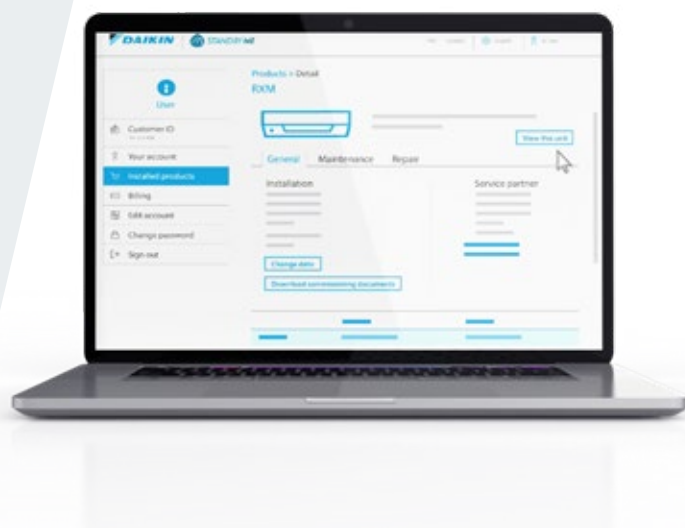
DAIKIN STAND BY ME

User

Customer ID

Your account

Installed products

Billing

Edit account

Change password

Sign out

Products > Detail

RXM

View this unit

General Maintenance Repair

Installation

Service partner

Change data

Download commissioning documents